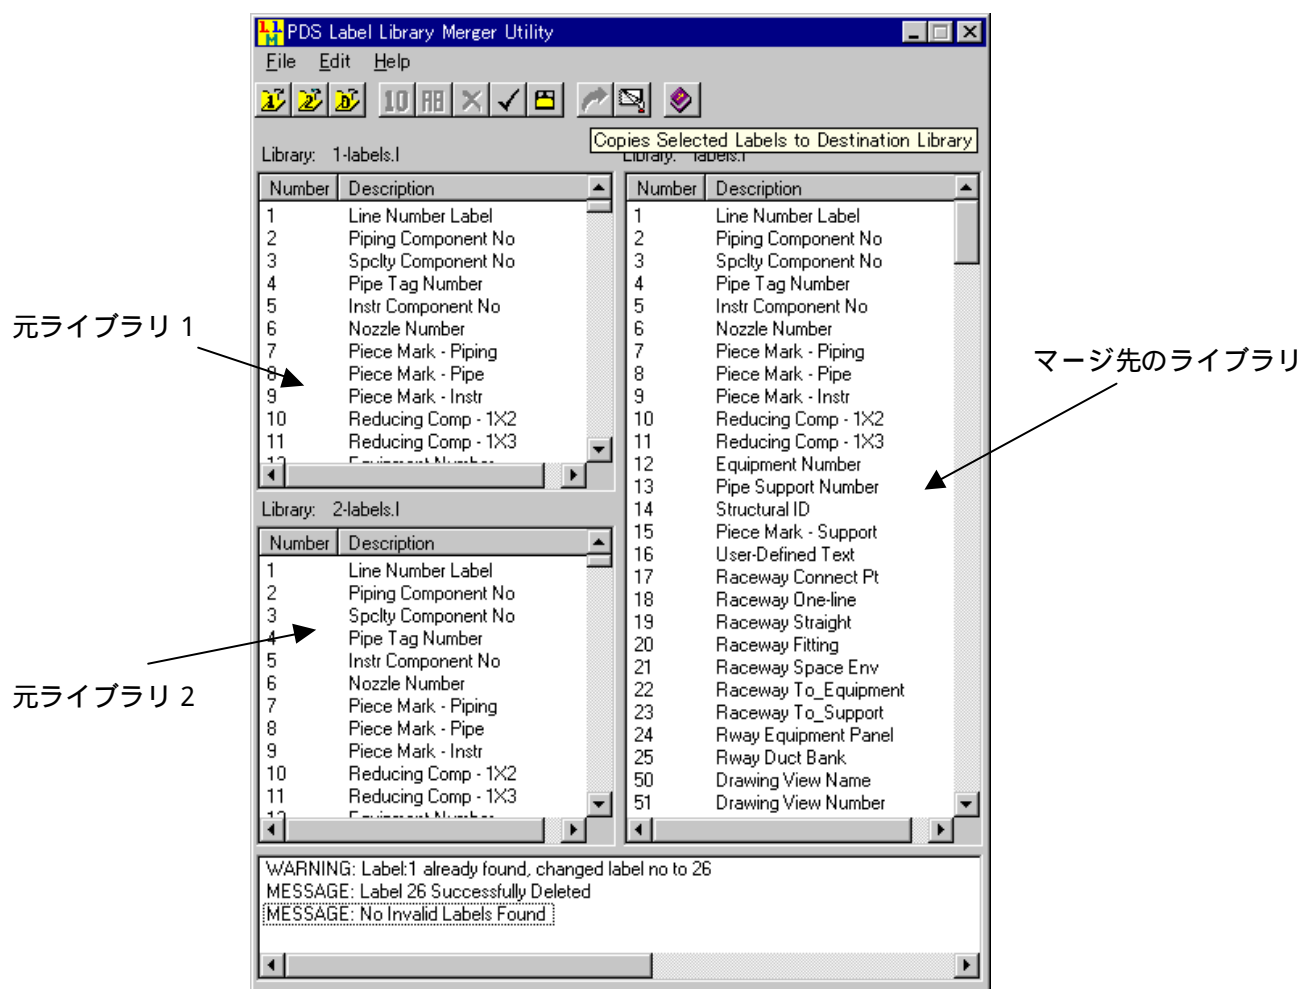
PDS Label Library Merger Utility

File Edit Help

10

Copies Selected Labels to Destination Library

Library: 1-labels.l

| Number | Description |
|---|---|
| 1 | Line Number Label |
| 2 | Piping Component No |
| 3 | Spclty Component No |
| 4 | Pipe Tag Number |
| 5 | Instr Component No |
| 6 | Nozzle Number |
| 7 | Piece Mark - Piping |
| 8 | Piece Mark - Pipe |
| 9 | Piece Mark - Instr |
| 10 | Reducing Comp - 1X2 |
| 11 | Reducing Comp - 1X3 |
| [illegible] | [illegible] |

Library: 2-labels.l

| Number | Description |
|---|---|
| 1 | Line Number Label |
| 2 | Piping Component No |
| 3 | Spclty Component No |
| 4 | Pipe Tag Number |
| 5 | Instr Component No |
| 6 | Nozzle Number |
| 7 | Piece Mark - Piping |
| 8 | Piece Mark - Pipe |
| 9 | Piece Mark - Instr |
| 10 | Reducing Comp - 1X2 |
| 11 | Reducing Comp - 1X3 |
| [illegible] | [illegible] |

Library: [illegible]labels.l

| Number | Description |
|---|---|
| 1 | Line Number Label |
| 2 | Piping Component No |
| 3 | Spclty Component No |
| 4 | Pipe Tag Number |
| 5 | Instr Component No |
| 6 | Nozzle Number |
| 7 | Piece Mark - Piping |
| 8 | Piece Mark - Pipe |
| 9 | Piece Mark - Instr |
| 10 | Reducing Comp - 1X2 |
| 11 | Reducing Comp - 1X3 |
| 12 | Equipment Number |
| 13 | Pipe Support Number |
| 14 | Structural ID |
| 15 | Piece Mark - Support |
| 16 | User-Defined Text |
| 17 | Raceway Connect Pt |
| 18 | Raceway One-line |
| 19 | Raceway Straight |
| 20 | Raceway Fitting |
| 21 | Raceway Space Env |
| 22 | Raceway To_Equipment |
| 23 | Raceway To_Support |
| 24 | Rway Equipment Panel |
| 25 | Rway Duct Bank |
| 50 | Drawing View Name |
| 51 | Drawing View Number |

元ライブラリ 1

元ライブラリ 2

マージ先のライブラリ

WARNING: Label:1 already found, changed label no to 26
MESSAGE: Label 26 Successfully Deleted
MESSAGE: No Invalid Labels Found